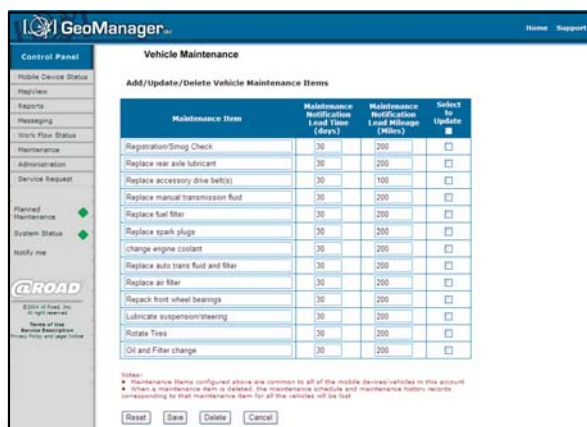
GeoManager

Home Support

Control Panel

Mobile Device Status
MapView
Reports
Messaging
Work Flow Status
Maintenance
Administration
Service Request

Planned Maintenance
System Status
Notify me

@ROAD

©2004 At Road, Inc. All rights reserved.
Terms of Use
Service Description
Privacy Policy and Legal Notice

Vehicle Maintenance

Add/Update/Delete Vehicle Maintenance Items

| Maintenance Item | Maintenance Notification Lead Time (days) | Maintenance Notification Lead Mileage (Miles) | Select to Update |
|---|---|---|---|
| Registration/Smog Check | 30 | 200 | |
| Replace rear axle lubricant | 30 | 200 | |
| Replace accessory drive belt(s) | 30 | 100 | |
| Replace manual transmission fluid | 30 | 200 | |
| Replace fuel filter | 30 | 200 | |
| Replace spark plugs | 30 | 200 | |
| change engine coolant | 30 | 200 | |
| Replace auto trans fluid and filter | 30 | 200 | |
| Replace air filter | 30 | 200 | |
| Repack front wheel bearings | 30 | 200 | |
| Lubricate suspension/steering | 30 | 200 | |
| Rotate Tires | 30 | 200 | |
| Oil and Filter change | 30 | 200 | |

Notes:
• Maintenance Items configured above are common to all of the mobile devices/vehicles in this account
• When a maintenance item is deleted, the maintenance schedule and maintenance history records corresponding to that maintenance item for all the vehicles will be lost

Reset Save Delete Cancel